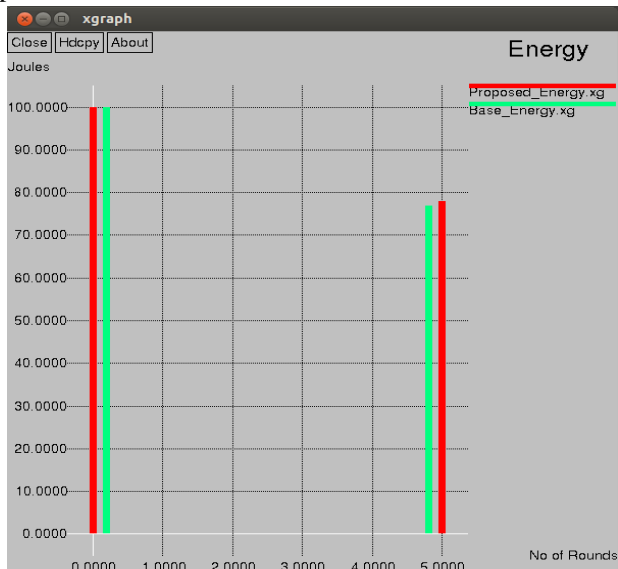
xgraph

Close Hdcpy About

Energy

Joules

Proposed_Energy.xg
Base_Energy.xg

100.0000
90.0000
80.0000
70.0000
60.0000
50.0000
40.0000
30.0000
20.0000
10.0000
0.0000

0.0000 1.0000 2.0000 3.0000 4.0000 5.0000

No of Rounds